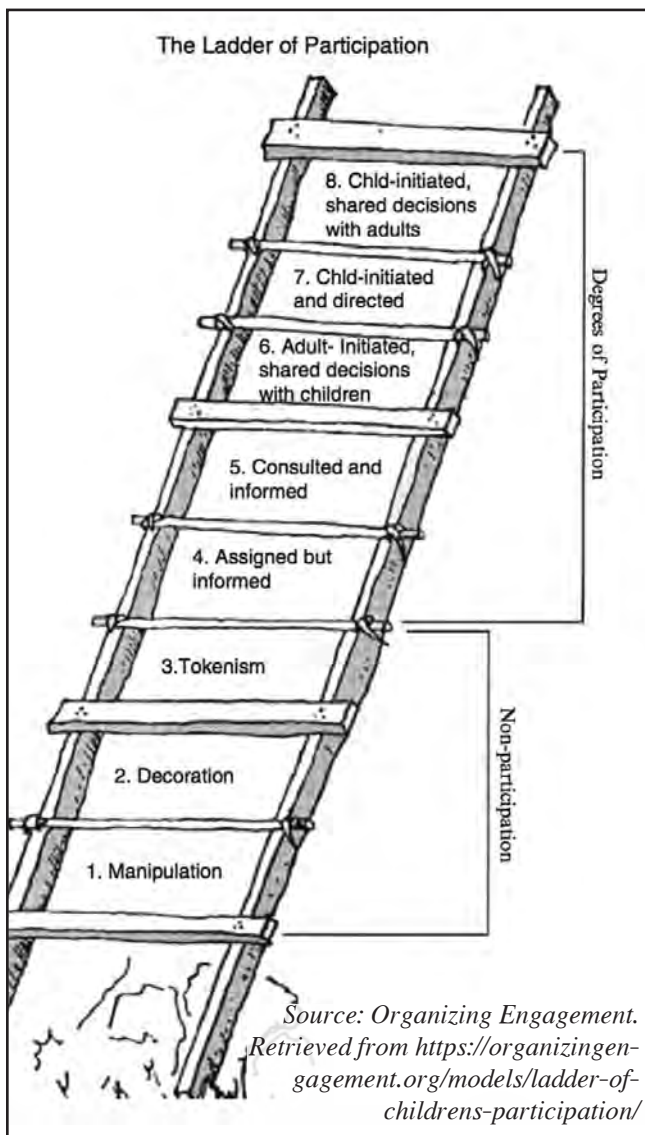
The Ladder of Participation

8. Chld-initiated, shared decisions with adults

7. Chld-initiated and directed

6. Adult- Initiated, shared decisions with children

5. Consulted and informed

4. Assigned but informed

3.Tokenism

2. Decoration

1. Manipulation

Degrees of Participation

Non-participation

Source: Organizing Engagement. Retrieved from https://organizingengagement.org/models/ladder-of-childrens-participation/